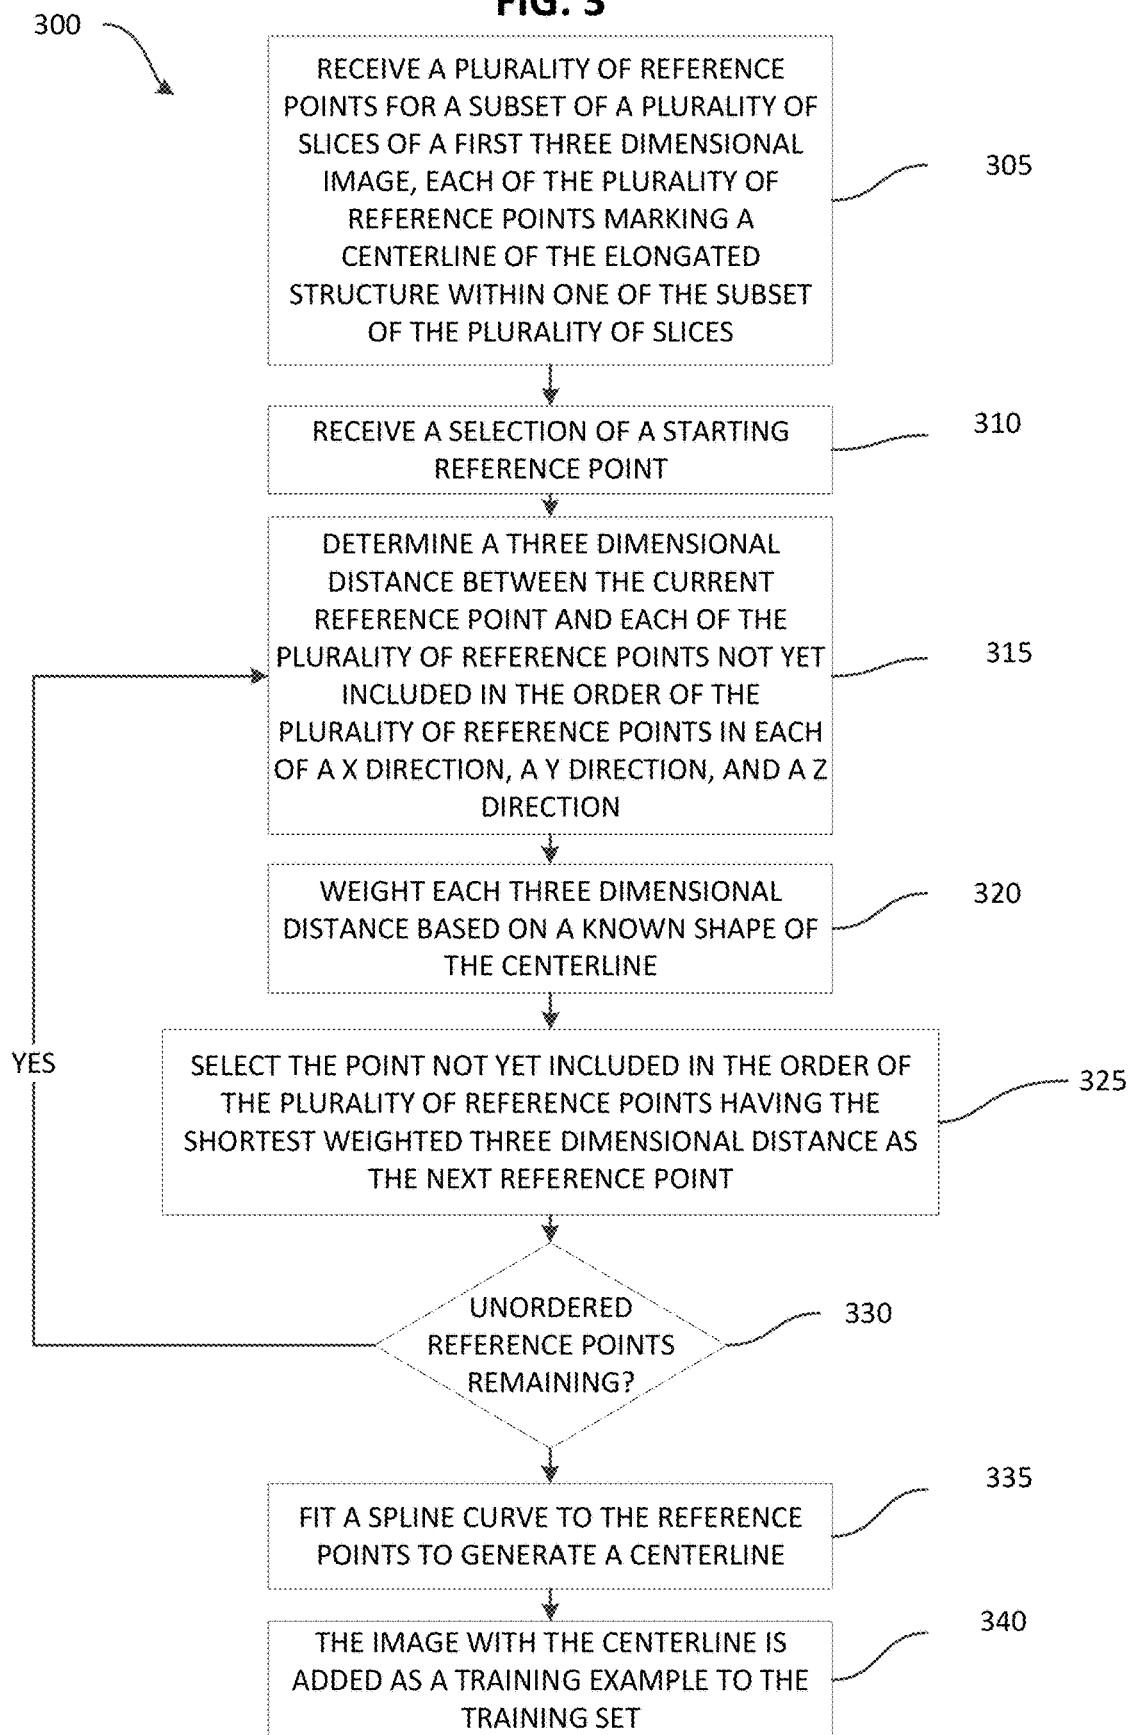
FIG. 3

300

RECEIVE A PLURALITY OF REFERENCE POINTS FOR A SUBSET OF A PLURALITY OF SLICES OF A FIRST THREE DIMENSIONAL IMAGE, EACH OF THE PLURALITY OF REFERENCE POINTS MARKING A CENTERLINE OF THE ELONGATED STRUCTURE WITHIN ONE OF THE SUBSET OF THE PLURALITY OF SLICES

305

RECEIVE A SELECTION OF A STARTING REFERENCE POINT

310

DETERMINE A THREE DIMENSIONAL DISTANCE BETWEEN THE CURRENT REFERENCE POINT AND EACH OF THE PLURALITY OF REFERENCE POINTS NOT YET INCLUDED IN THE ORDER OF THE PLURALITY OF REFERENCE POINTS IN EACH OF A X DIRECTION, A Y DIRECTION, AND A Z DIRECTION

315

WEIGHT EACH THREE DIMENSIONAL DISTANCE BASED ON A KNOWN SHAPE OF THE CENTERLINE

320

YES

SELECT THE POINT NOT YET INCLUDED IN THE ORDER OF THE PLURALITY OF REFERENCE POINTS HAVING THE SHORTEST WEIGHTED THREE DIMENSIONAL DISTANCE AS THE NEXT REFERENCE POINT

325

UNORDERED REFERENCE POINTS REMAINING?

330

FIT A SPLINE CURVE TO THE REFERENCE POINTS TO GENERATE A CENTERLINE

335

THE IMAGE WITH THE CENTERLINE IS ADDED AS A TRAINING EXAMPLE TO THE TRAINING SET

340